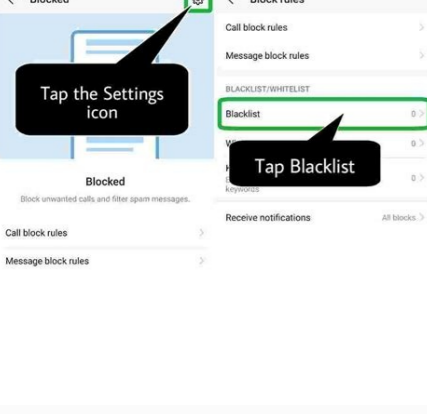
Blocked

Tap the Settings icon

Blocked

Block unwanted calls and filter spam messages.

Call block rules

Message block rules

Block rules

Call block rules

Message block rules

BLACKLIST/WHITELIST

Blacklist 0

W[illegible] 0

Tap Blacklist

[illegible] keywords 0

Receive notifications All blocks